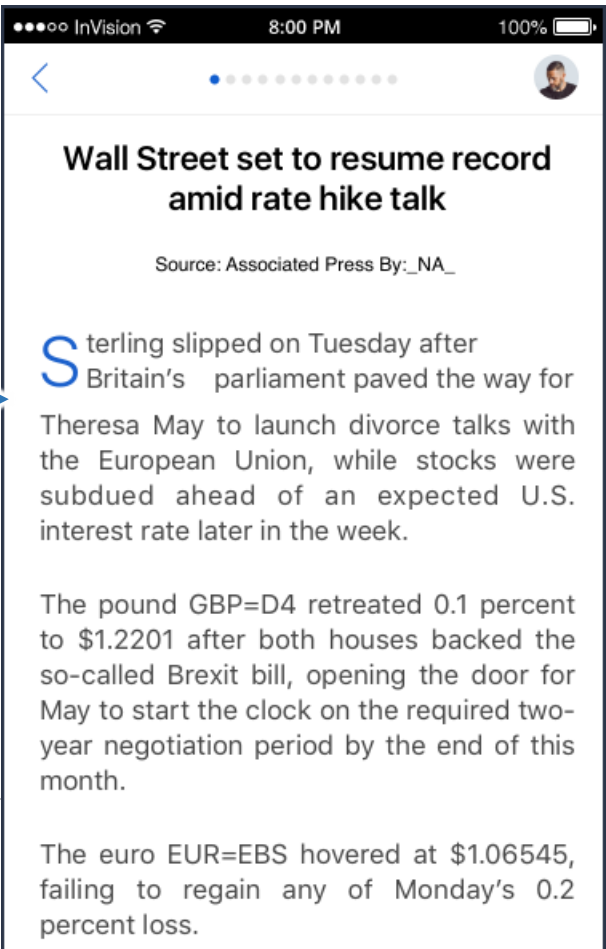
●●●○○ InVision 8:00 PM 100%

<

Wall Street set to resume record amid rate hike talk

Source: Associated Press By:_NA_

Sterling slipped on Tuesday after Britain's parliament paved the way for Theresa May to launch divorce talks with the European Union, while stocks were subdued ahead of an expected U.S. interest rate later in the week.

The pound GBP=D4 retreated 0.1 percent to $1.2201 after both houses backed the so-called Brexit bill, opening the door for May to start the clock on the required two-year negotiation period by the end of this month.

The euro EUR=EBS hovered at $1.06545, failing to regain any of Monday's 0.2 percent loss.